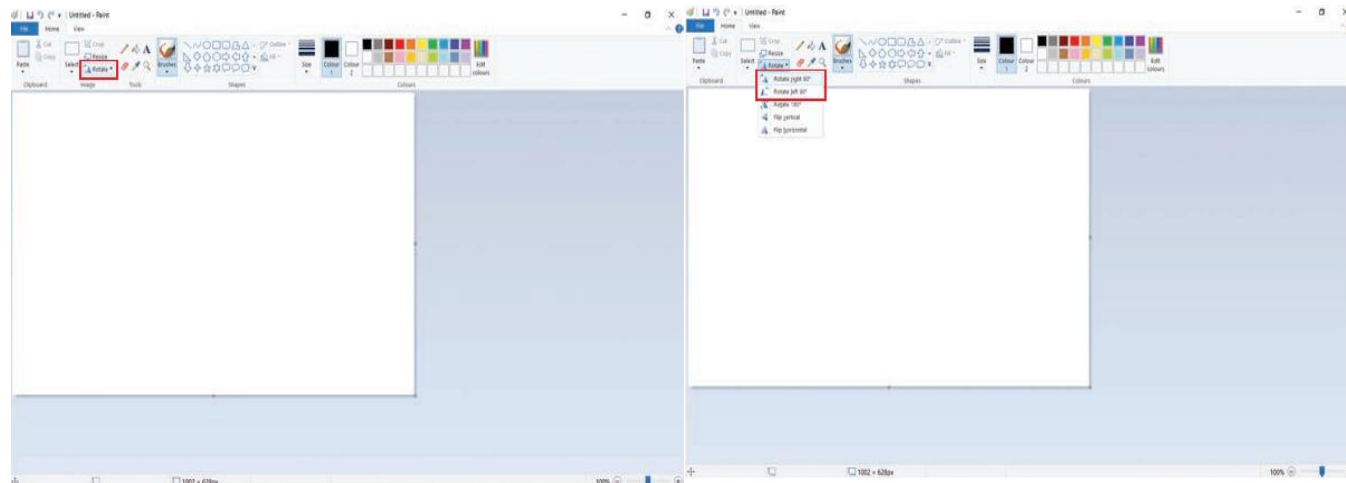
Untitled - Paint
File Home View
Cut
Copy
Paste
Select
Crop
Resize
Rotate
Image
Tools
Brushes
Outline
Fill
Shapes
Size
Colour 1
Colour 2
Edit colours
Clipboard
Colours
1002 × 628px
100%

Untitled - Paint
File Home View
Cut
Copy
Paste
Select
Crop
Resize
Rotate
Brushes
Outline
Fill
Shapes
Size
Colour 1
Colour 2
Edit colours
Clipboard
Colours
Rotate right 90°
Rotate left 90°
Rotate 180°
Flip vertical
Flip horizontal
1002 × 628px
100%